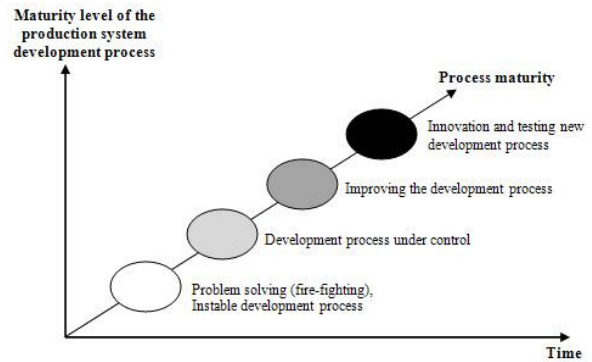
Maturity level of the production system development process

Process maturity

Innovation and testing new development process

Improving the development process

Development process under control

Problem solving (fire-fighting), Instable development process

Time